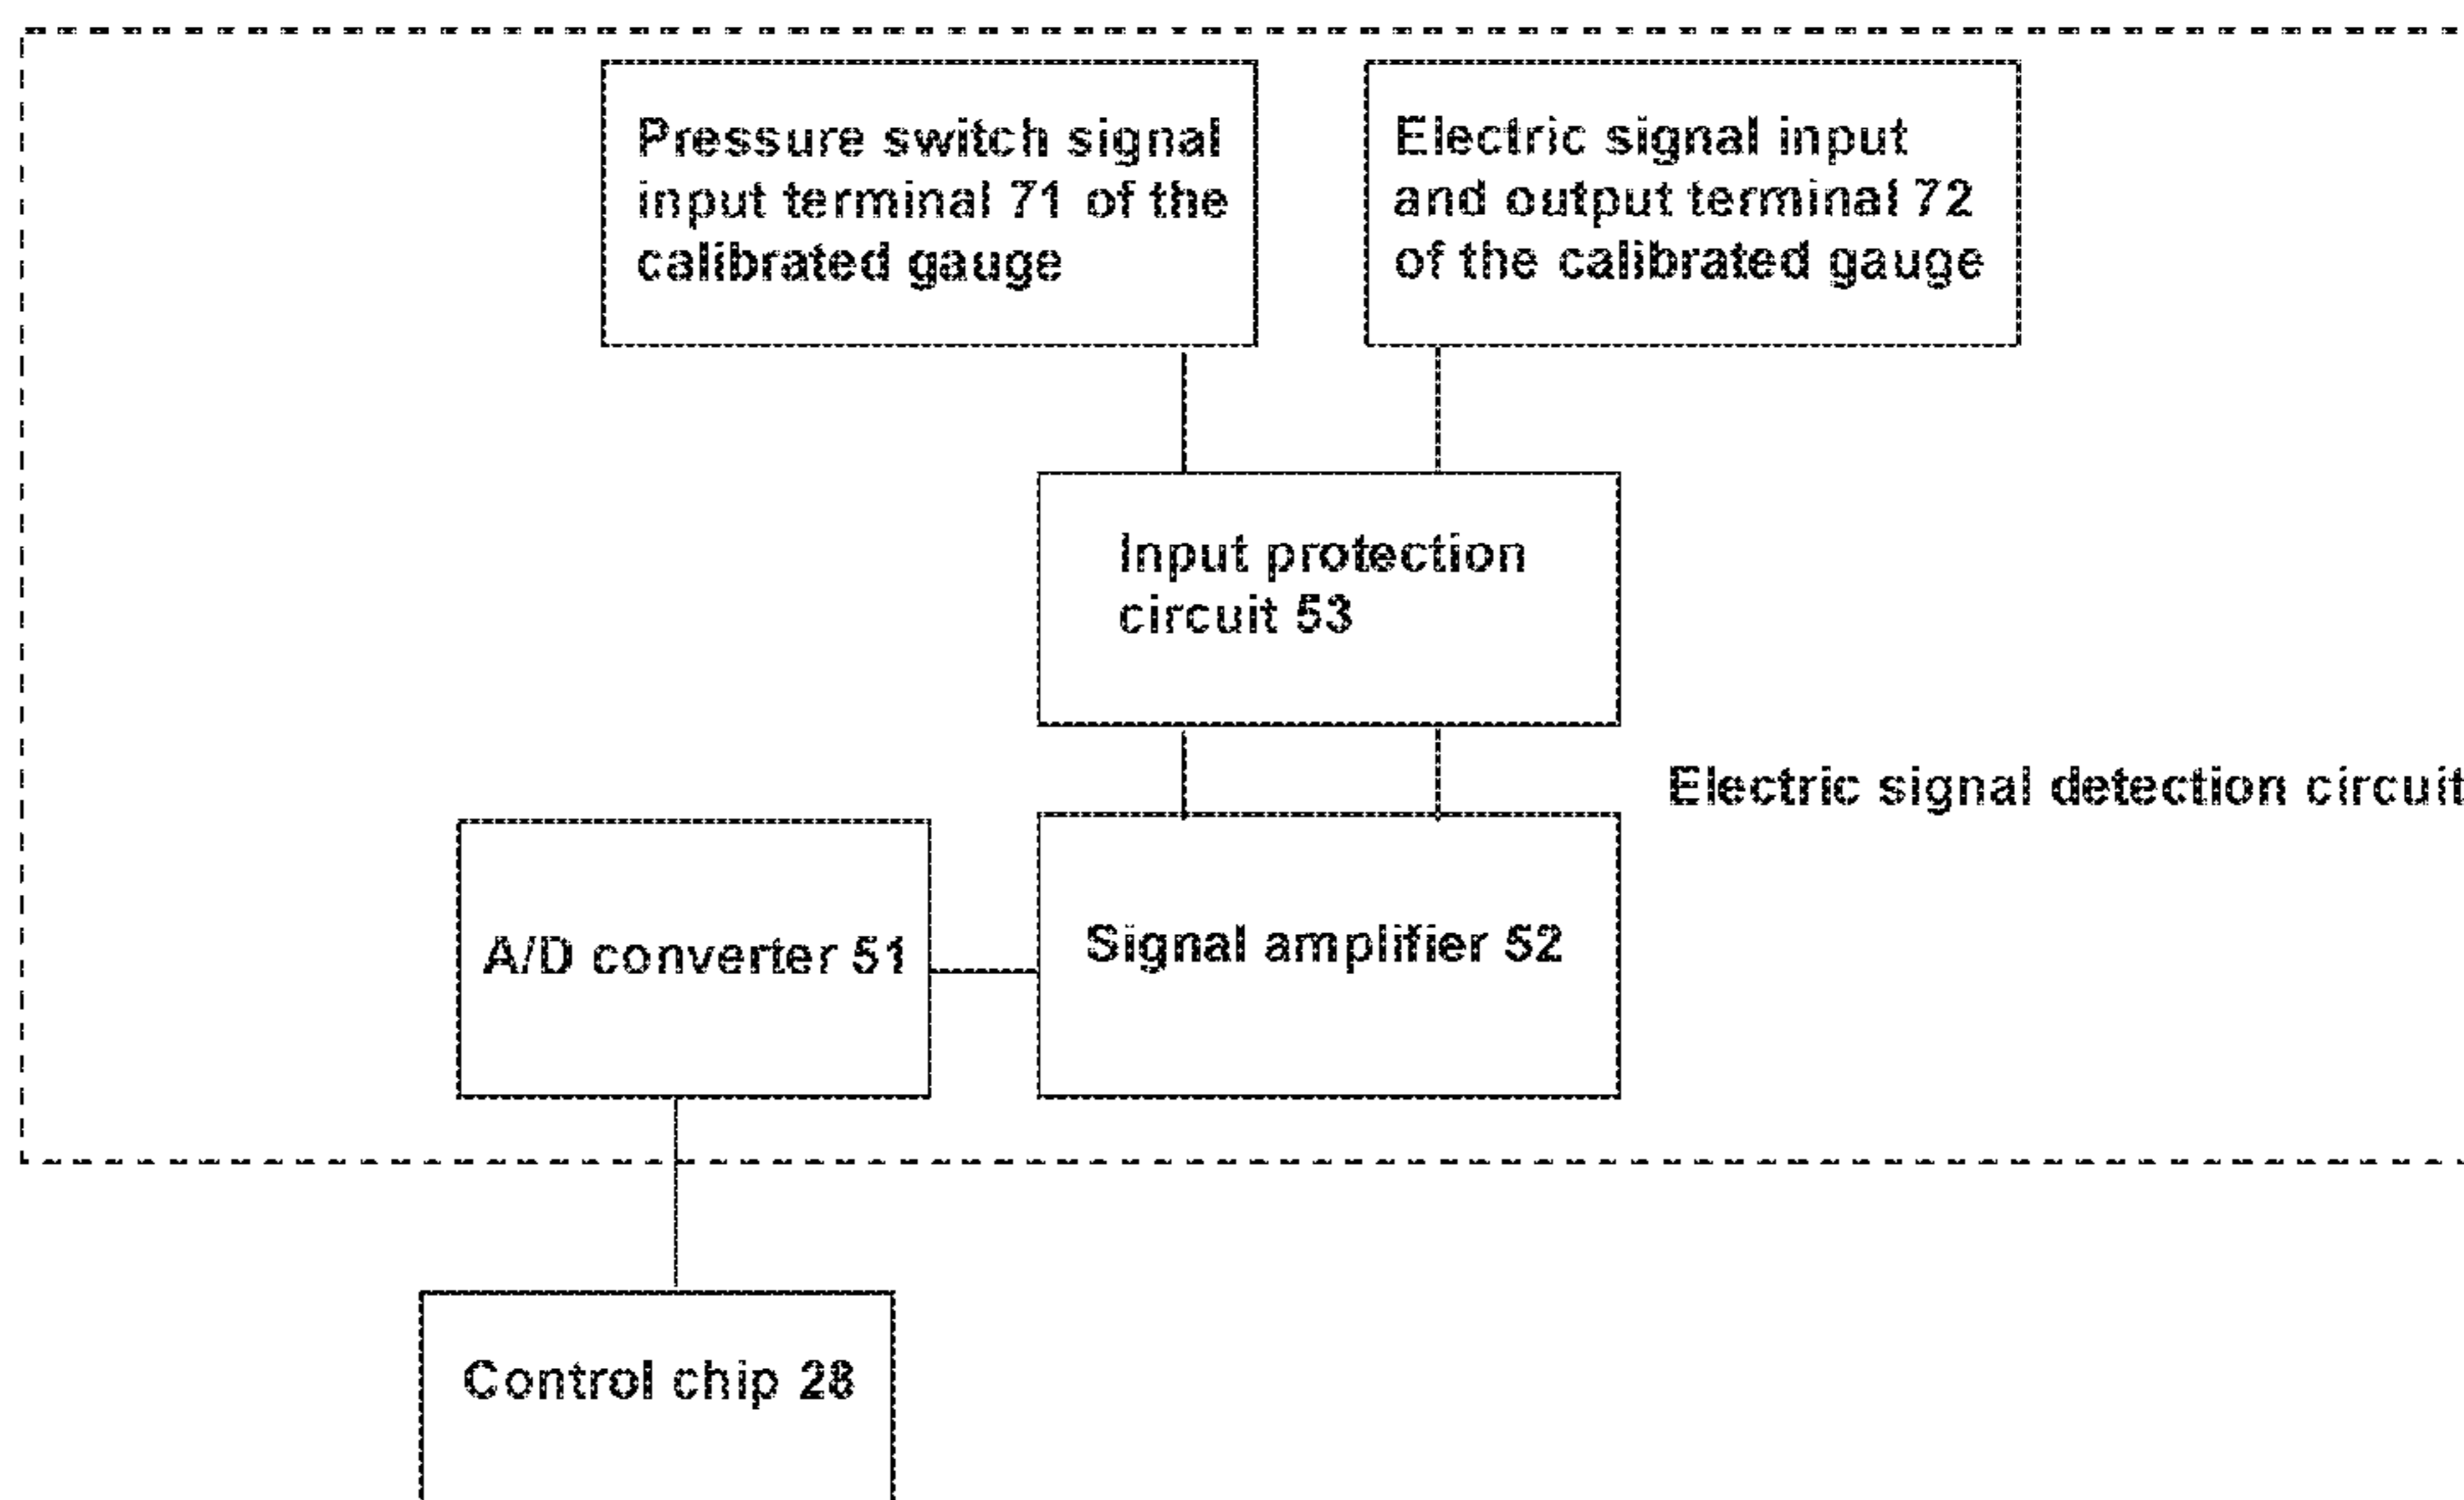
Pressure switch signal input terminal 71 of the calibrated gauge

Electric signal input and output terminal 72 of the calibrated gauge

Input protection circuit 53

Electric signal detection circuit

A/D converter 51

Signal amplifier 52

Control chip 28